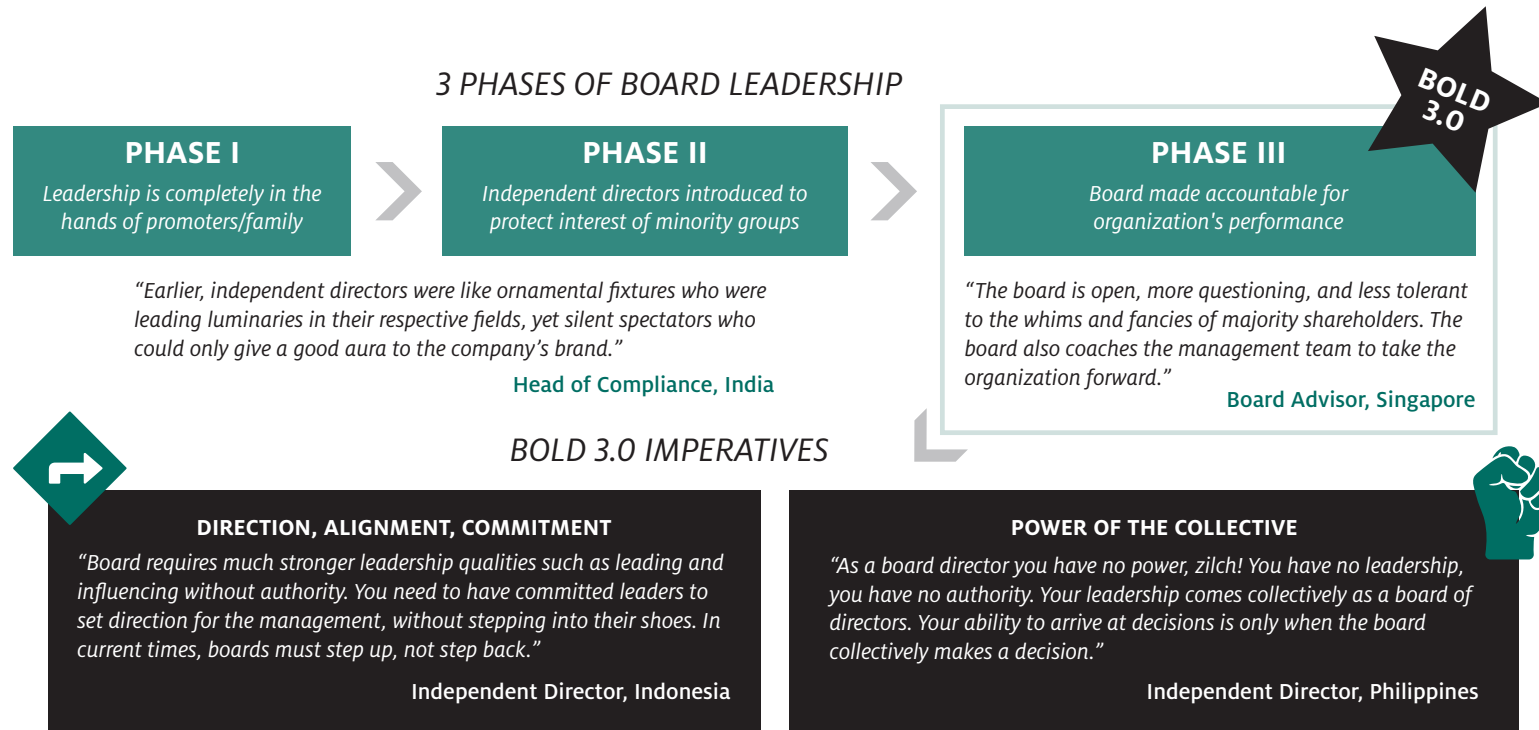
3 PHASES OF BOARD LEADERSHIP

BOLD 3.0

PHASE I
Leadership is completely in the hands of promoters/family

PHASE II
Independent directors introduced to protect interest of minority groups

PHASE III
Board made accountable for organization's performance

"Earlier, independent directors were like ornamental fixtures who were leading luminaries in their respective fields, yet silent spectators who could only give a good aura to the company's brand."
Head of Compliance, India

"The board is open, more questioning, and less tolerant to the whims and fancies of majority shareholders. The board also coaches the management team to take the organization forward."
Board Advisor, Singapore

BOLD 3.0 IMPERATIVES

DIRECTION, ALIGNMENT, COMMITMENT
"Board requires much stronger leadership qualities such as leading and influencing without authority. You need to have committed leaders to set direction for the management, without stepping into their shoes. In current times, boards must step up, not step back."
Independent Director, Indonesia

POWER OF THE COLLECTIVE
"As a board director you have no power, zilch! You have no leadership, you have no authority. Your leadership comes collectively as a board of directors. Your ability to arrive at decisions is only when the board collectively makes a decision."
Independent Director, Philippines